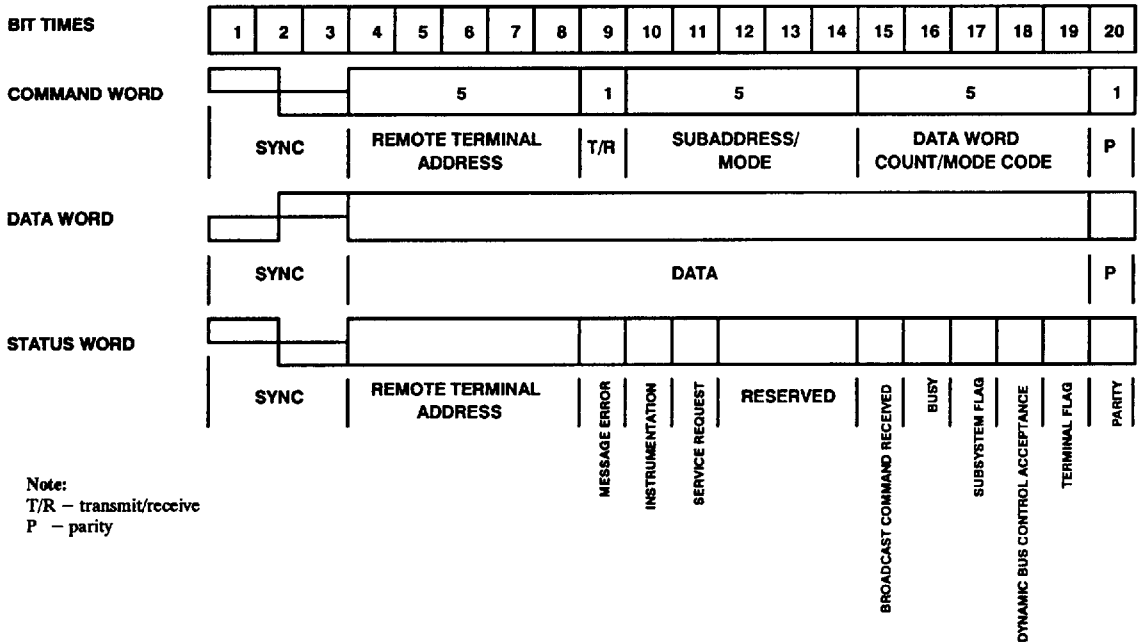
BIT TIMES

| 1 | 2 | 3 | 4 | 5 | 6 | 7 | 8 | 9 | 10 | 11 | 12 | 13 | 14 | 15 | 16 | 17 | 18 | 19 | 20 |
|---|---|---|---|---|---|---|---|---|---|---|---|---|---|---|---|---|---|---|---|

COMMAND WORD

5 1 5 5 1

SYNC REMOTE TERMINAL ADDRESS T/R SUBADDRESS/ MODE DATA WORD COUNT/MODE CODE P

DATA WORD

SYNC DATA P

STATUS WORD

SYNC REMOTE TERMINAL ADDRESS MESSAGE ERROR INSTRUMENTATION SERVICE REQUEST RESERVED BROADCAST COMMAND RECEIVED BUSY SUBSYSTEM FLAG DYNAMIC BUS CONTROL ACCEPTANCE TERMINAL FLAG PARITY

Note:
T/R – transmit/receive
P – parity